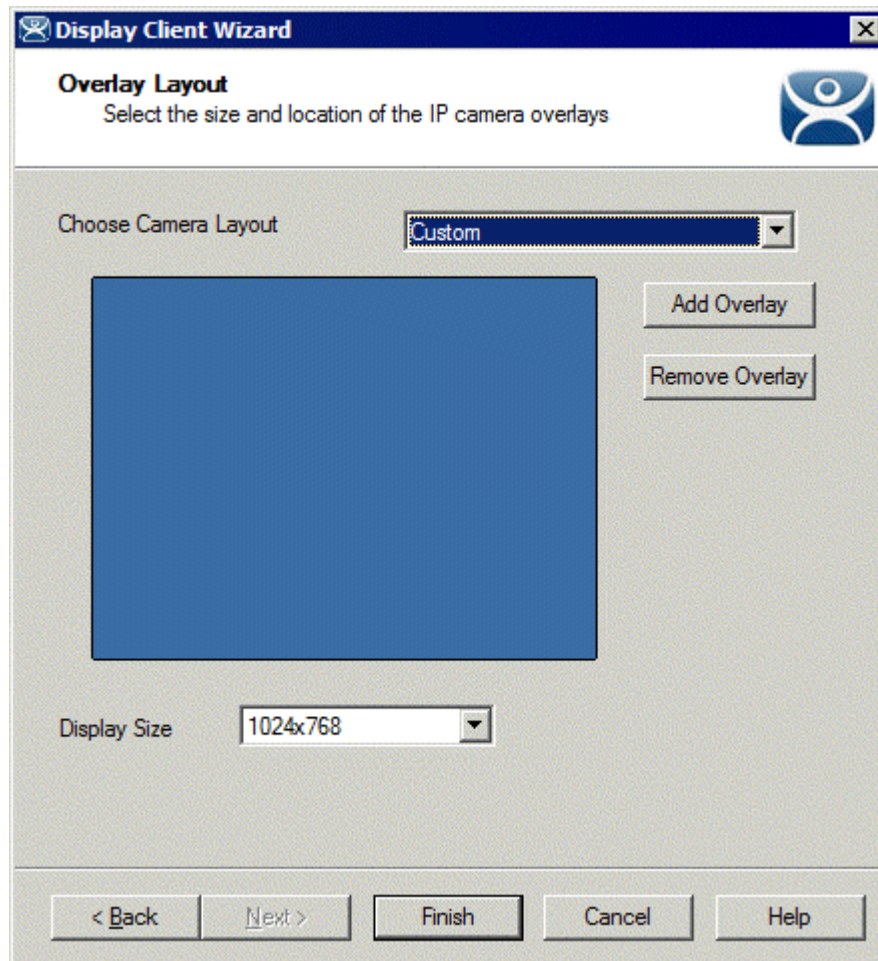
Display Client Wizard

Overlay Layout
Select the size and location of the IP camera overlays

Choose Camera Layout
Custom

Add Overlay
Remove Overlay

Display Size
1024x768

< Back
Next >
Finish
Cancel
Help